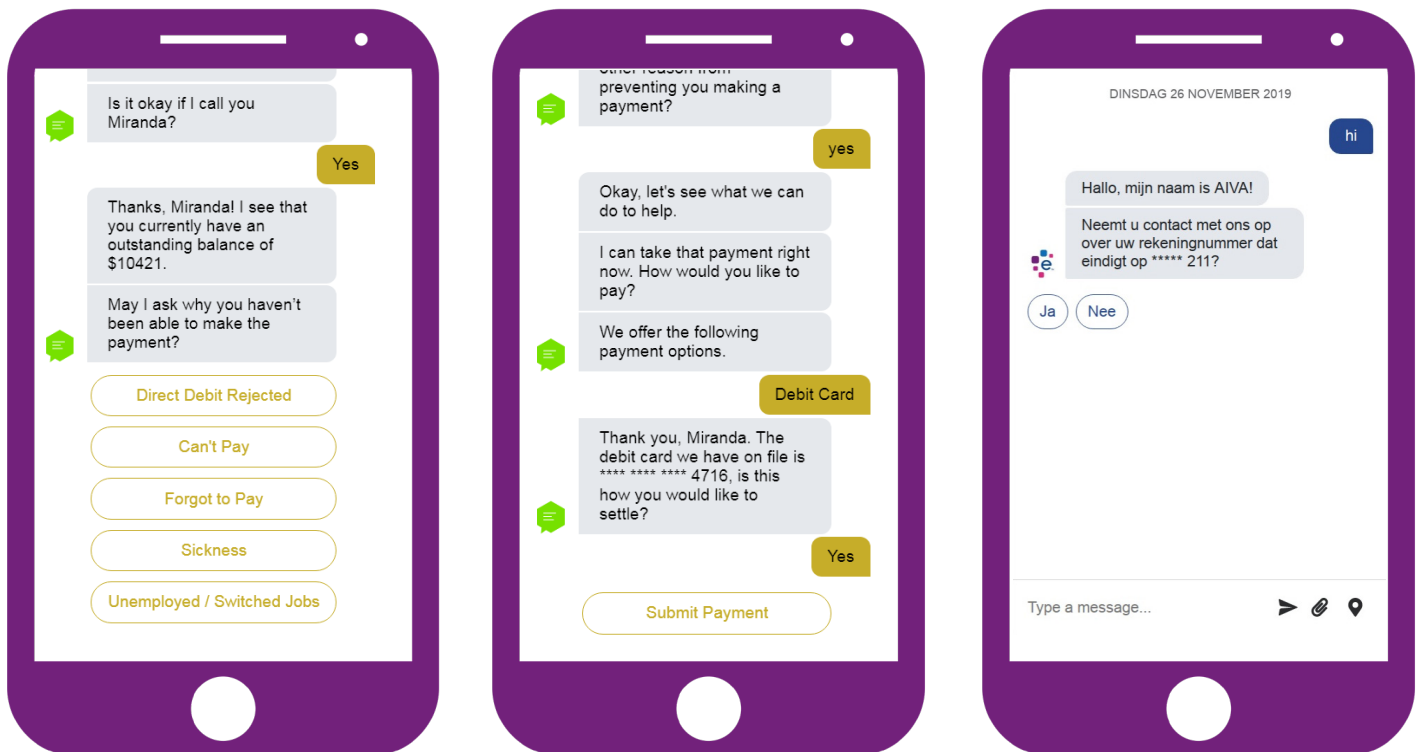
Is it okay if I call you Miranda?

Yes

Thanks, Miranda! I see that you currently have an outstanding balance of $10421.

May I ask why you haven't been able to make the payment?

Direct Debit Rejected

Can't Pay

Forgot to Pay

Sickness

Unemployed / Switched Jobs

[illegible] preventing you making a payment?

yes

Okay, let's see what we can do to help.

I can take that payment right now. How would you like to pay?

We offer the following payment options.

Debit Card

Thank you, Miranda. The debit card we have on file is **** **** **** 4716, is this how you would like to settle?

Yes

Submit Payment

DINSDAG 26 NOVEMBER 2019

hi

Hallo, mijn naam is AIVA!

Neemt u contact met ons op over uw rekeningnummer dat eindigt op ***** 211?

Ja

Nee

Type a message...